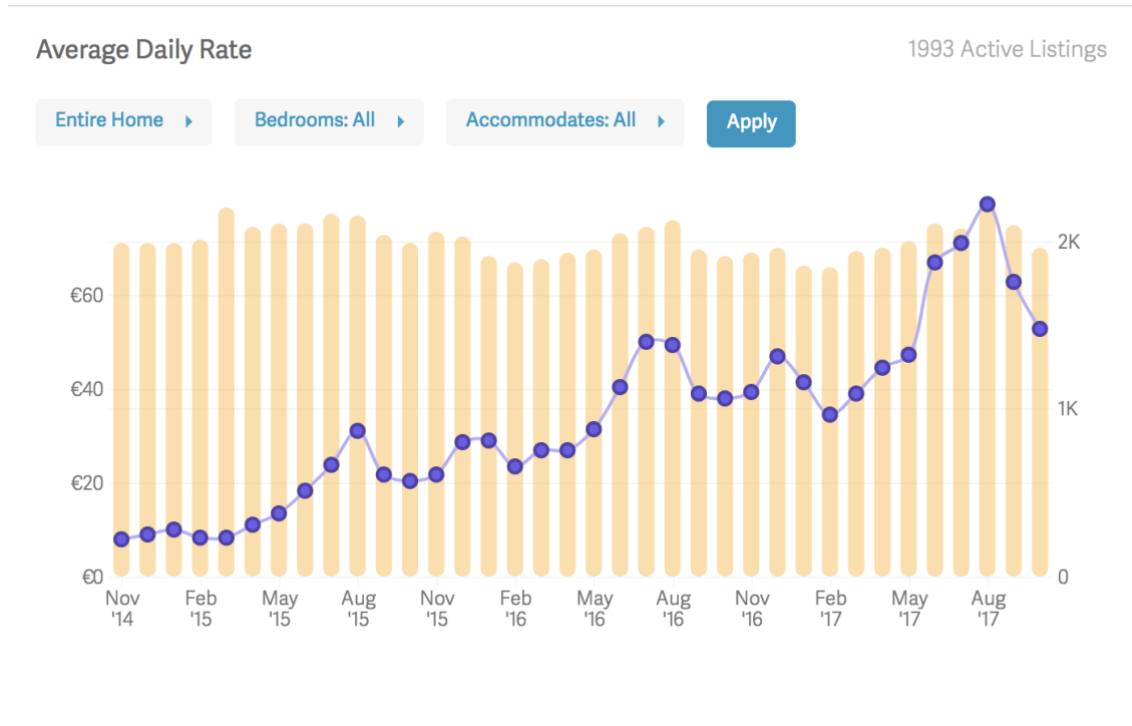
Average Daily Rate

1993 Active Listings

Entire Home

Bedrooms: All

Accommodates: All

Apply

€60
€40
€20
€0

2K
1K
0

Nov '14
Feb '15
May '15
Aug '15
Nov '15
Feb '16
May '16
Aug '16
Nov '16
Feb '17
May '17
Aug '17